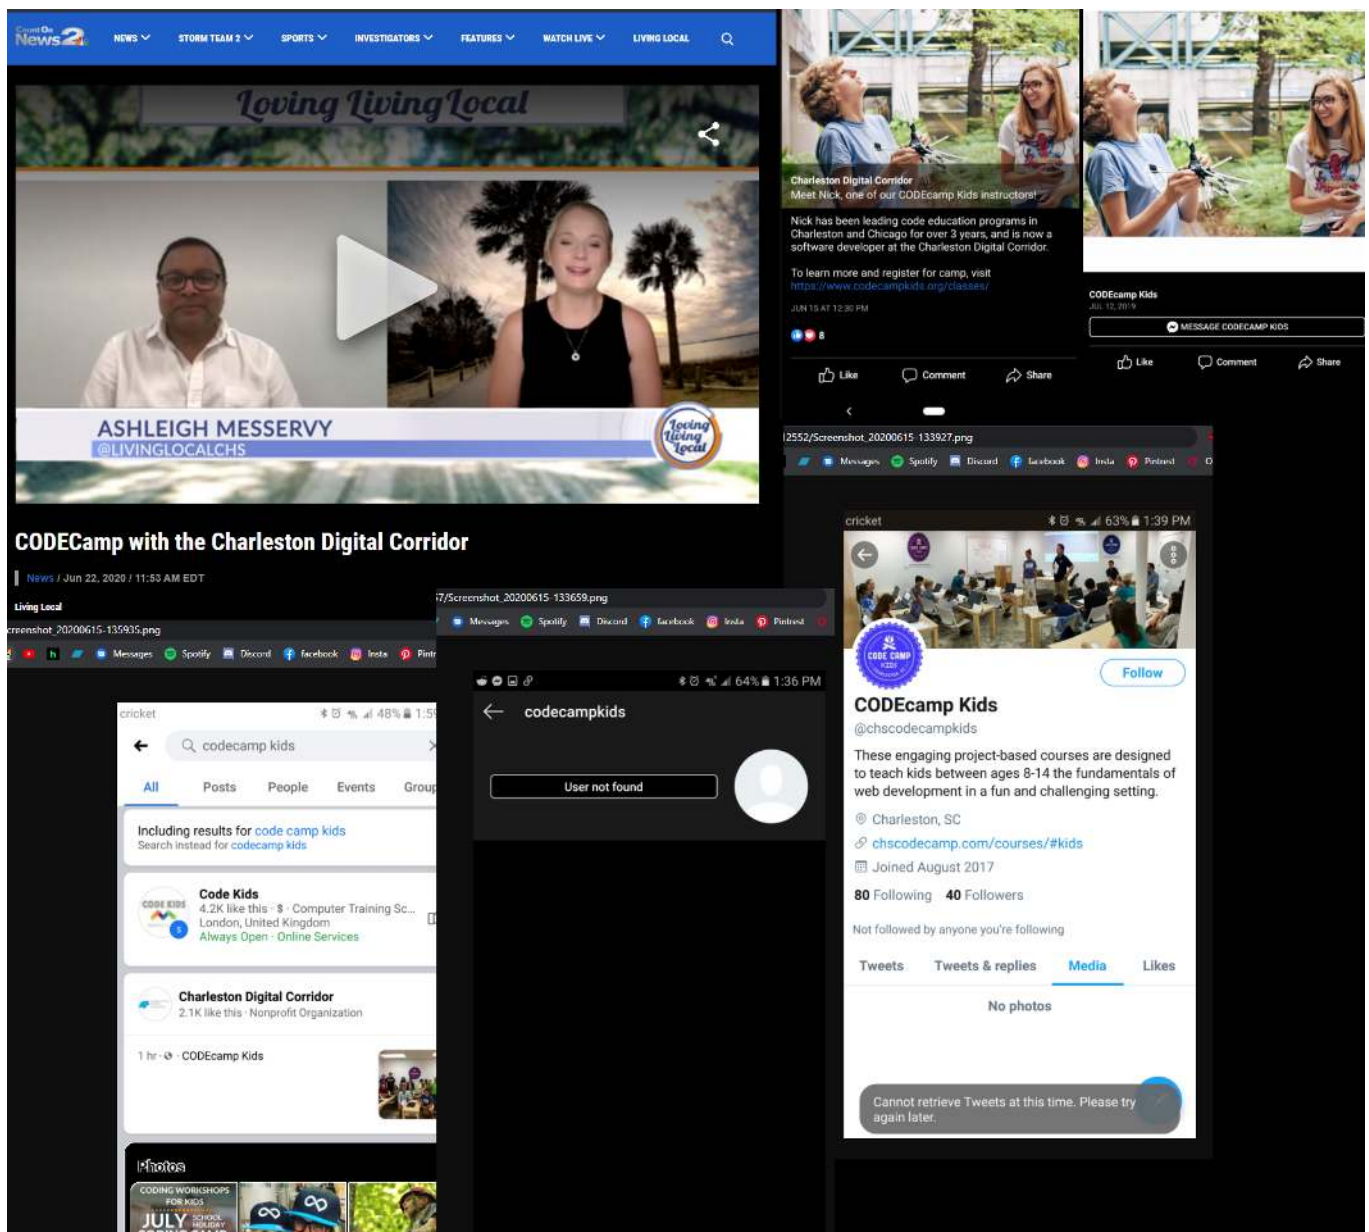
Count On News 2 NEWS STORM TEAM 2 SPORTS INVESTIGATORS FEATURES WATCH LIVE LIVING LOCAL

Loving Living Local

ASHLEIGH MESSERVY
@LIVINGLOCALCHS

Loving Living Local

CODECamp with the Charleston Digital Corridor

News / Jun 22, 2020 / 11:53 AM EDT

Living Local

Charleston Digital Corridor
Meet Nick, one of our CODEcamp Kids instructors!

Nick has been leading code education programs in Charleston and Chicago for over 3 years, and is now a software developer at the Charleston Digital Corridor.

To learn more and register for camp, visit https://www.codecampkids.org/classes/

JUN 15 AT 12:30 PM

8

Like Comment Share

CODEcamp Kids
JUL 12, 2019

MESSAGE CODECAMP KIDS

Like Comment Share

12552/Screenshot_20200615-133927.png

Messages Spotify Discord facebook Insta Pinterest

cricket 63% 1:39 PM

CODE CAMP KIDS

Follow

CODEcamp Kids
@chscodecampkids

These engaging project-based courses are designed to teach kids between ages 8-14 the fundamentals of web development in a fun and challenging setting.

Charleston, SC
chscodecamp.com/courses/#kids
Joined August 2017

80 Following 40 Followers

Not followed by anyone you're following

Tweets Tweets & replies Media Likes

No photos

Cannot retrieve Tweets at this time. Please try again later.

7/Screenshot_20200615-133659.png

Messages Spotify Discord facebook Insta Pinterest

64% 1:36 PM

codecampkids

User not found

reenshot_20200615-135935.png

h Messages Spotify Discord facebook Insta Pint

cricket 48% 1:5

codecamp kids

All Posts People Events Group

Including results for code camp kids
Search instead for codecamp kids

Code Kids
4.2K like this · $ · Computer Training Sc...
London, United Kingdom
Always Open · Online Services

Charleston Digital Corridor
2.1K like this · Nonprofit Organization

1 hr · CODEcamp Kids

Photos

CODING WORKSHOPS FOR KIDS
JULY SCHOOL HOLIDAY